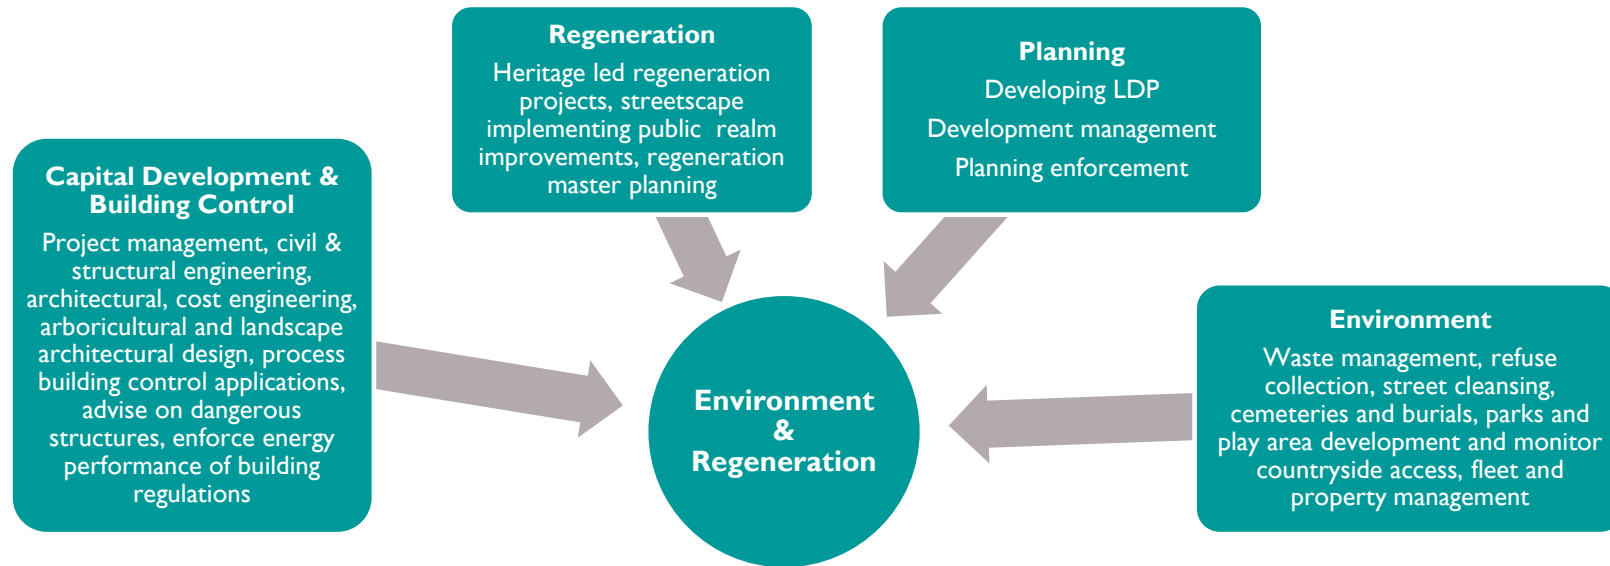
Regeneration
Heritage led regeneration projects, streetscape implementing public realm improvements, regeneration master planning

Planning
Developing LDP
Development management
Planning enforcement

Capital Development & Building Control
Project management, civil & structural engineering, architectural, cost engineering, arboricultural and landscape architectural design, process building control applications, advise on dangerous structures, enforce energy performance of building regulations

Environment & Regeneration

Environment
Waste management, refuse collection, street cleansing, cemeteries and burials, parks and play area development and monitor countryside access, fleet and property management